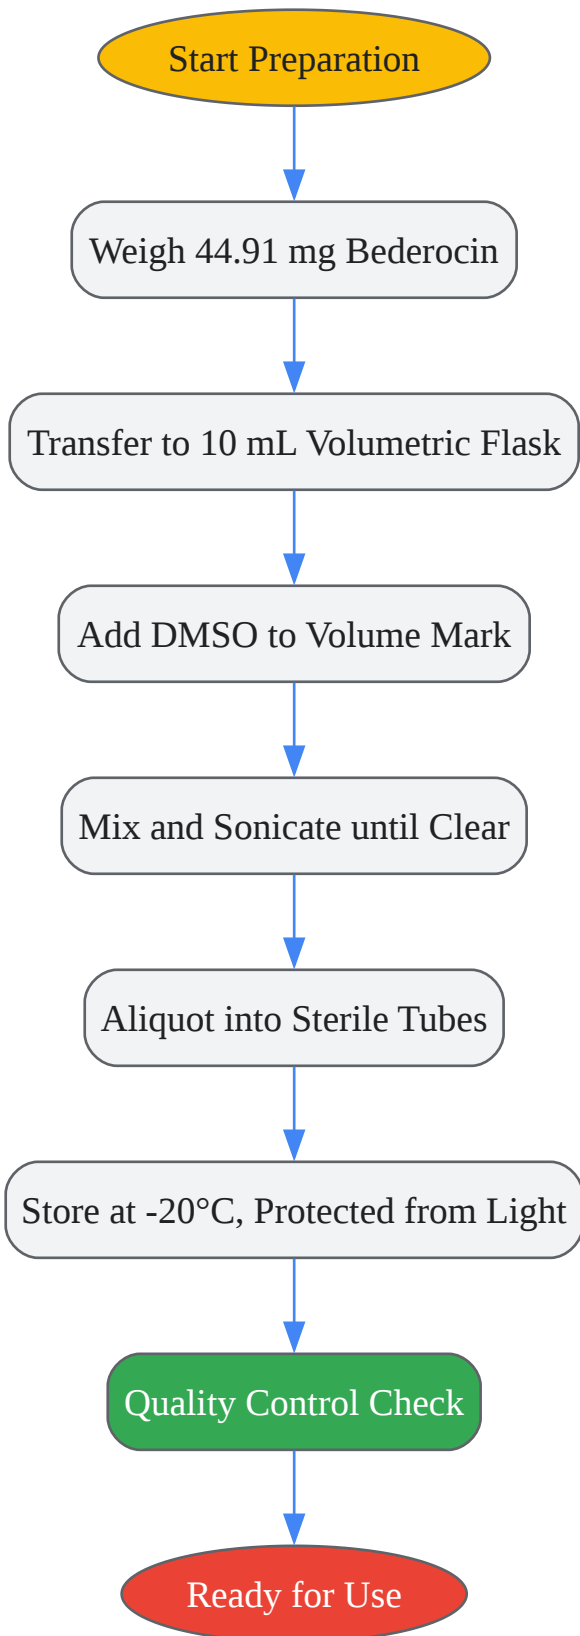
Start Preparation

Weigh 44.91 mg Bederocin

Transfer to 10 mL Volumetric Flask

Add DMSO to Volume Mark

Mix and Sonicate until Clear

Aliquot into Sterile Tubes

Store at -20°C, Protected from Light

Quality Control Check

Ready for Use